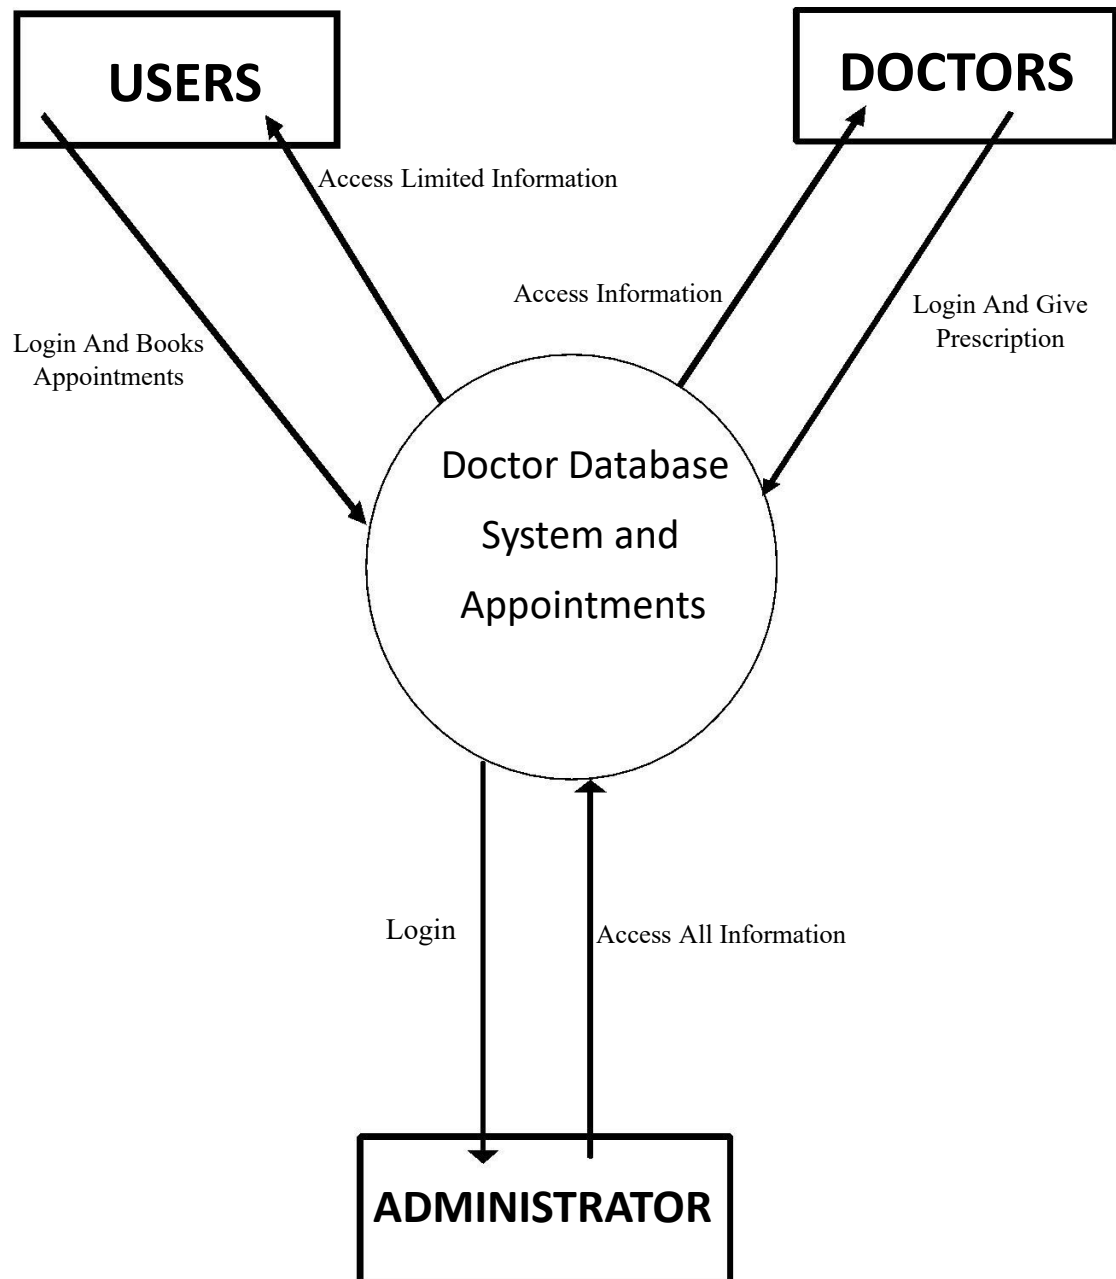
USERS

DOCTORS

Access Limited Information

Access Information

Login And Give Prescription

Login And Books Appointments

Doctor Database System and Appointments

Login

Access All Information

ADMINISTRATOR